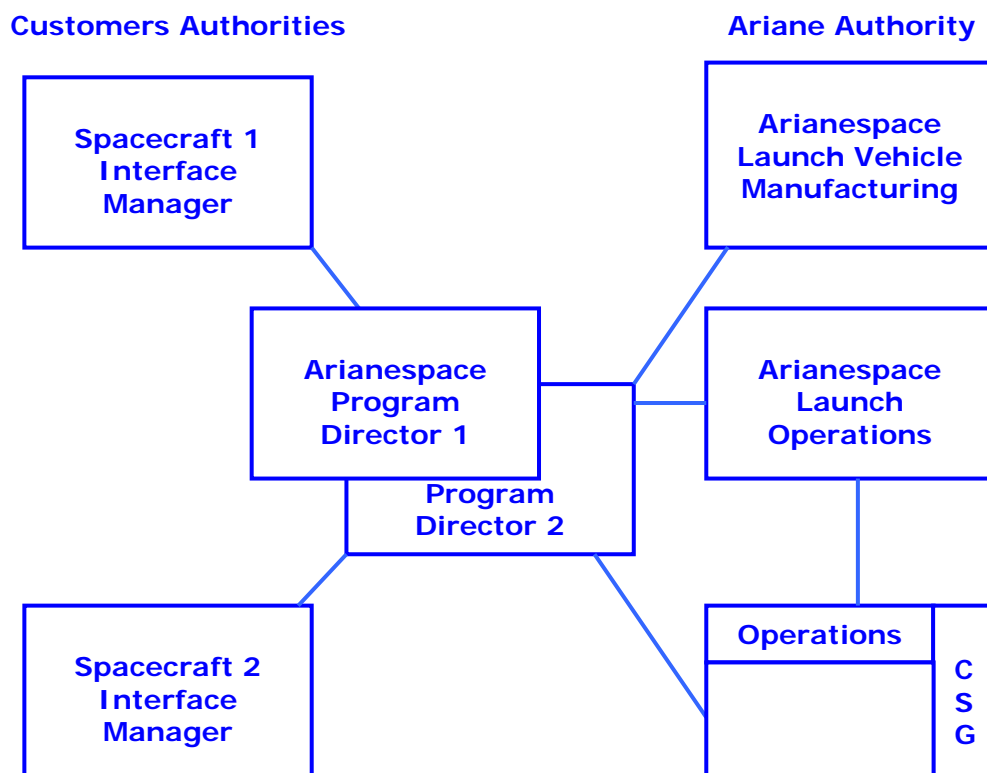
Customers Authorities

Ariane Authority

Spacecraft 1 Interface Manager

Arianespace Launch Vehicle Manufacturing

Arianespace Program Director 1

Program Director 2

Arianespace Launch Operations

Spacecraft 2 Interface Manager

Operations

C
S
G